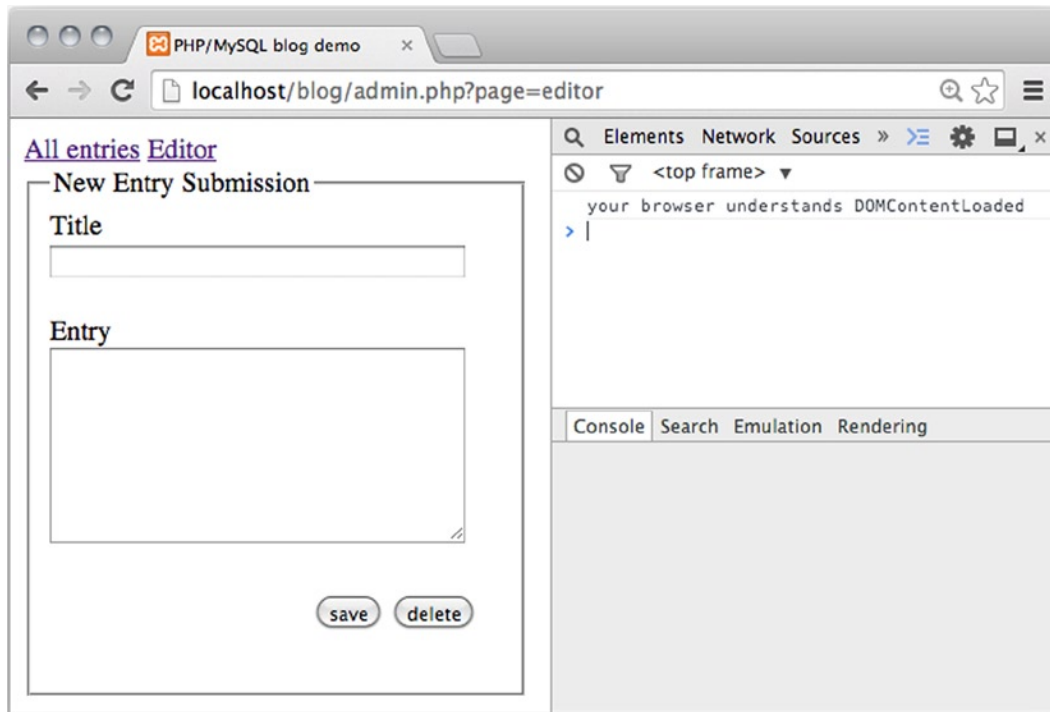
PHP/MySQL blog demo ×

localhost/blog/admin.php?page=editor

All entries Editor

New Entry Submission

Title

Entry

save delete

Elements Network Sources »

<top frame> ▼

your browser understands DOMContentLoaded

>

Console Search Emulation Rendering